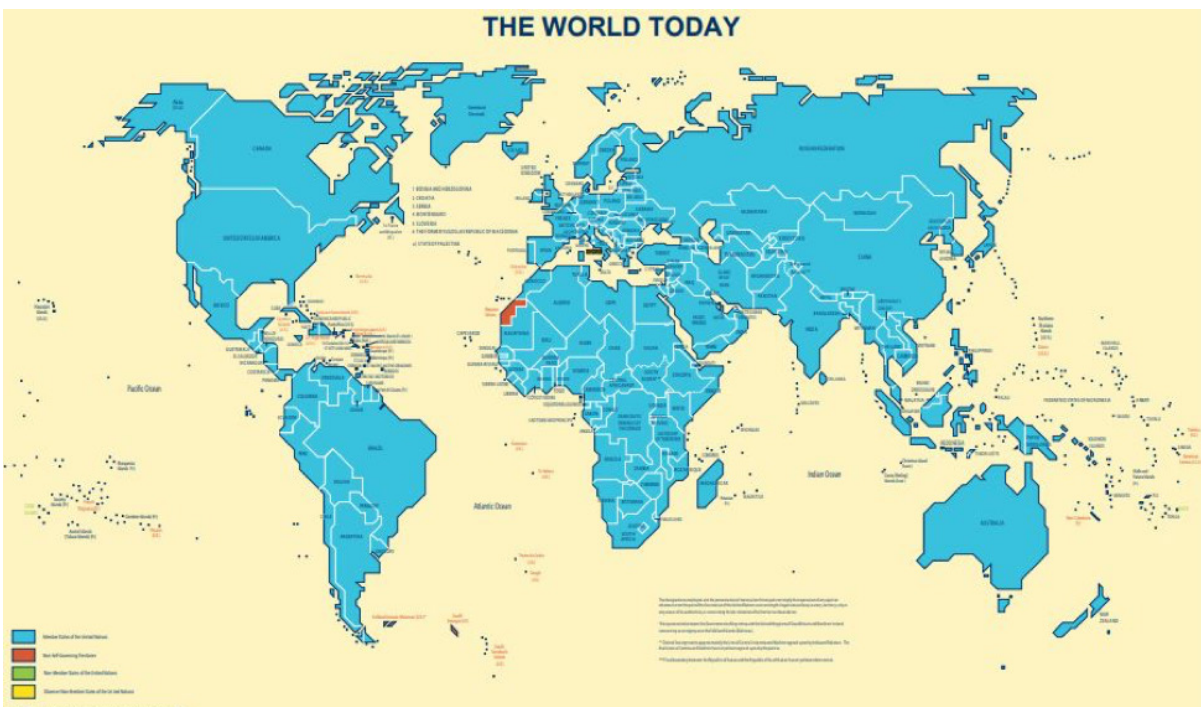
THE WORLD TODAY

CANADA

UNITED STATES OF AMERICA

RUSSIAN FEDERATION

CHINA

INDIA

BRAZIL

ARGENTINA

AUSTRALIA

Pacific Ocean

Atlantic Ocean

Indian Ocean

1 BOSNIA AND HERZEGOVINA
2 CROATIA
3 SERBIA
4 MONTENEGRO
5 SLOVENIA
6 THE FORMER YUGOSLAV REPUBLIC OF MACEDONIA
a) STATE OF PALESTINE

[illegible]

Member States of the United Nations
Non-Self-Governing Territories
Non-Member States of the United Nations
Observer Non-Member States of the United Nations